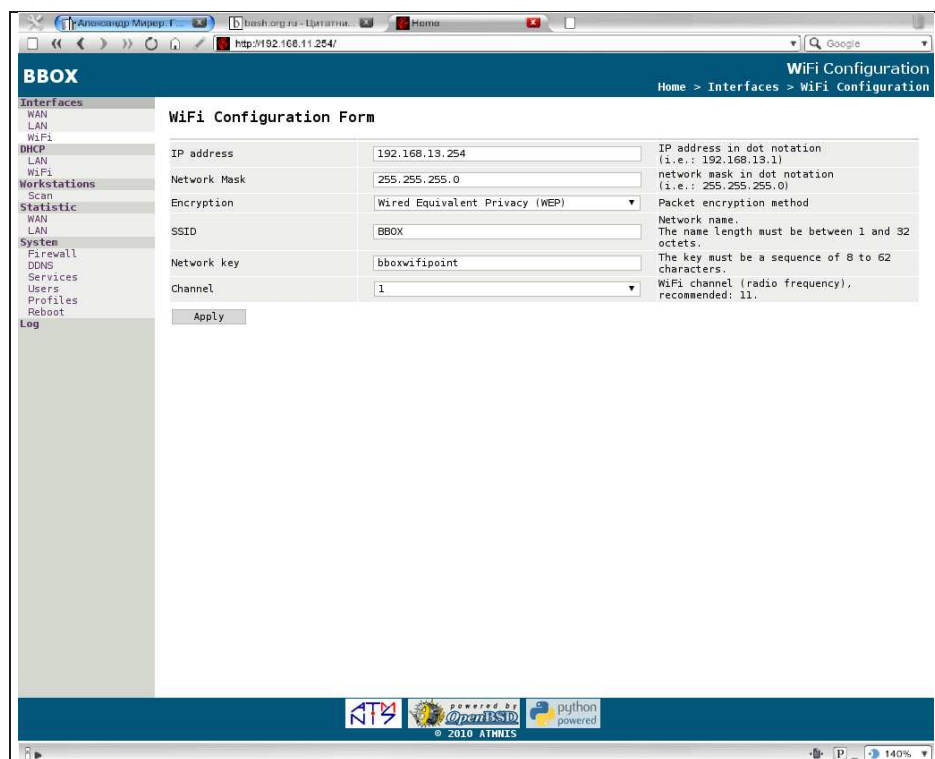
Александр Мирер. Г...
bash.org.ru - Цитатни...
Home

http://192.168.11.254/
Google

BBOX

WiFi Configuration
Home > Interfaces > WiFi Configuration

Interfaces
WAN
LAN
WiFi
DHCP
LAN
WiFi
Workstations
Scan
Statistic
WAN
LAN
System
Firewall
DDNS
Services
Users
Profiles
Reboot
Log

WiFi Configuration Form

| | | |
|---|---|---|
| IP address | 192.168.13.254 | IP address in dot notation (i.e.: 192.168.13.1) |
| Network Mask | 255.255.255.0 | network mask in dot notation (i.e.: 255.255.255.0) |
| Encryption | Wired Equivalent Privacy (WEP) | Packet encryption method |
| SSID | BBOX | Network name. The name length must be between 1 and 32 octets. |
| Network key | bboxwifipoint | The key must be a sequence of 8 to 62 characters. |
| Channel | 1 | WiFi channel (radio frequency), recommended: 11. |

Apply

ATM powered by OpenBSD python powered
© 2010 ATMNIS

140%